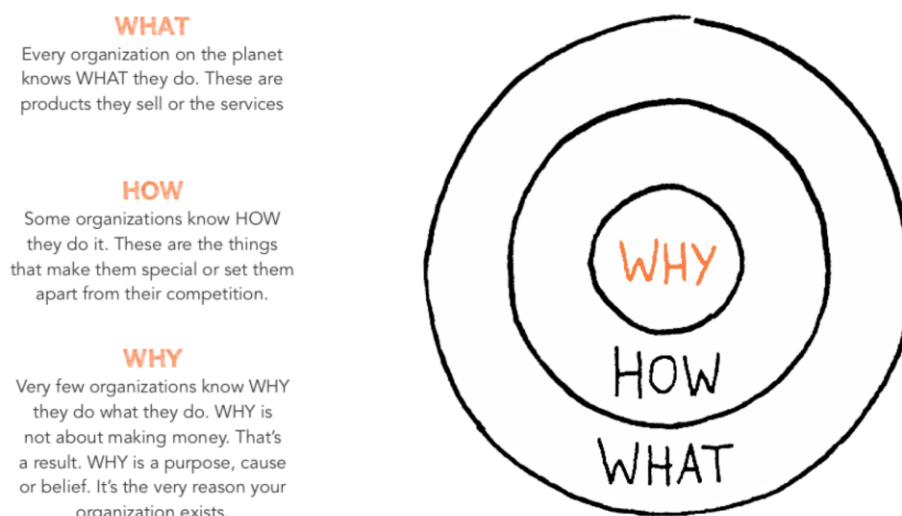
WHAT
Every organization on the planet knows WHAT they do. These are products they sell or the services

HOW
Some organizations know HOW they do it. These are the things that make them special or set them apart from their competition.

WHY
Very few organizations know WHY they do what they do. WHY is not about making money. That's a result. WHY is a purpose, cause or belief. It's the very reason your organization exists.

WHY
HOW
WHAT